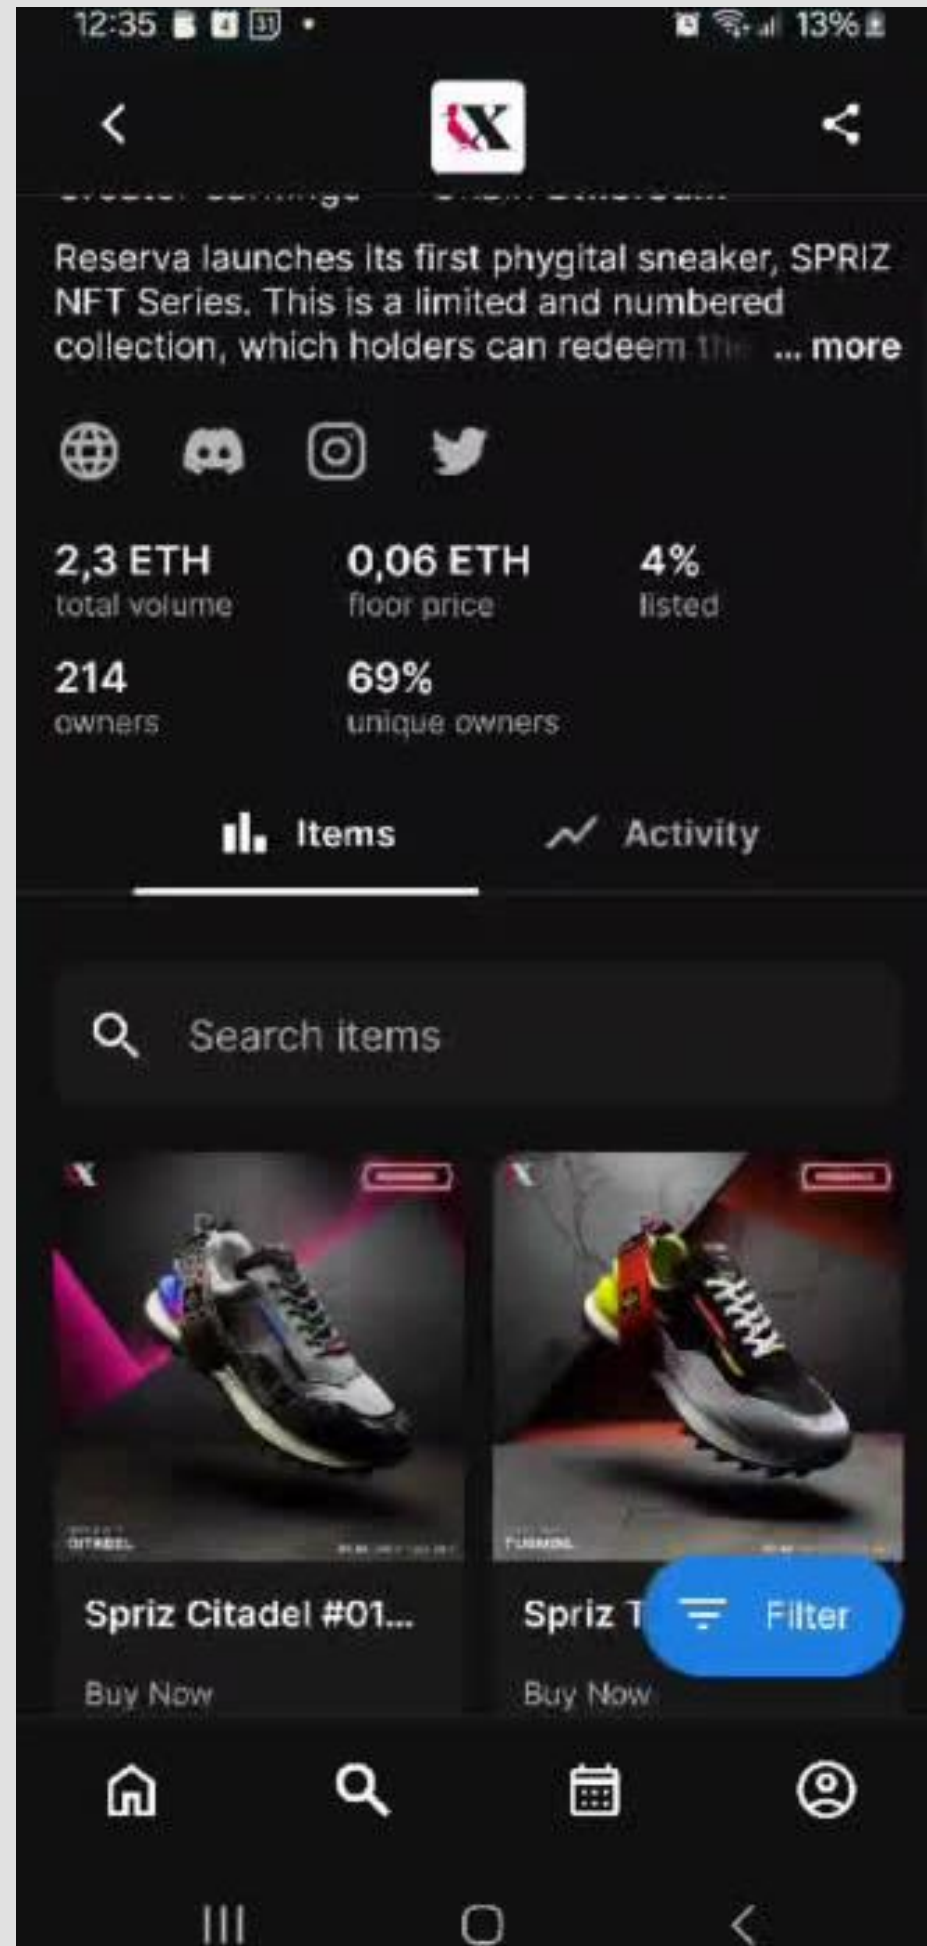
12:35 31 13%

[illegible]

Reserva launches its first phygital sneaker, SPRIZ NFT Series. This is a limited and numbered collection, which holders can redeem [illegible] ... more

2,3 ETH
total volume

0,06 ETH
floor price

4%
listed

214
owners

69%
unique owners

Items

Activity

Search items

CITADEL

Spriz Citadel #01...

Buy Now

Spriz T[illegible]

Buy Now

Filter